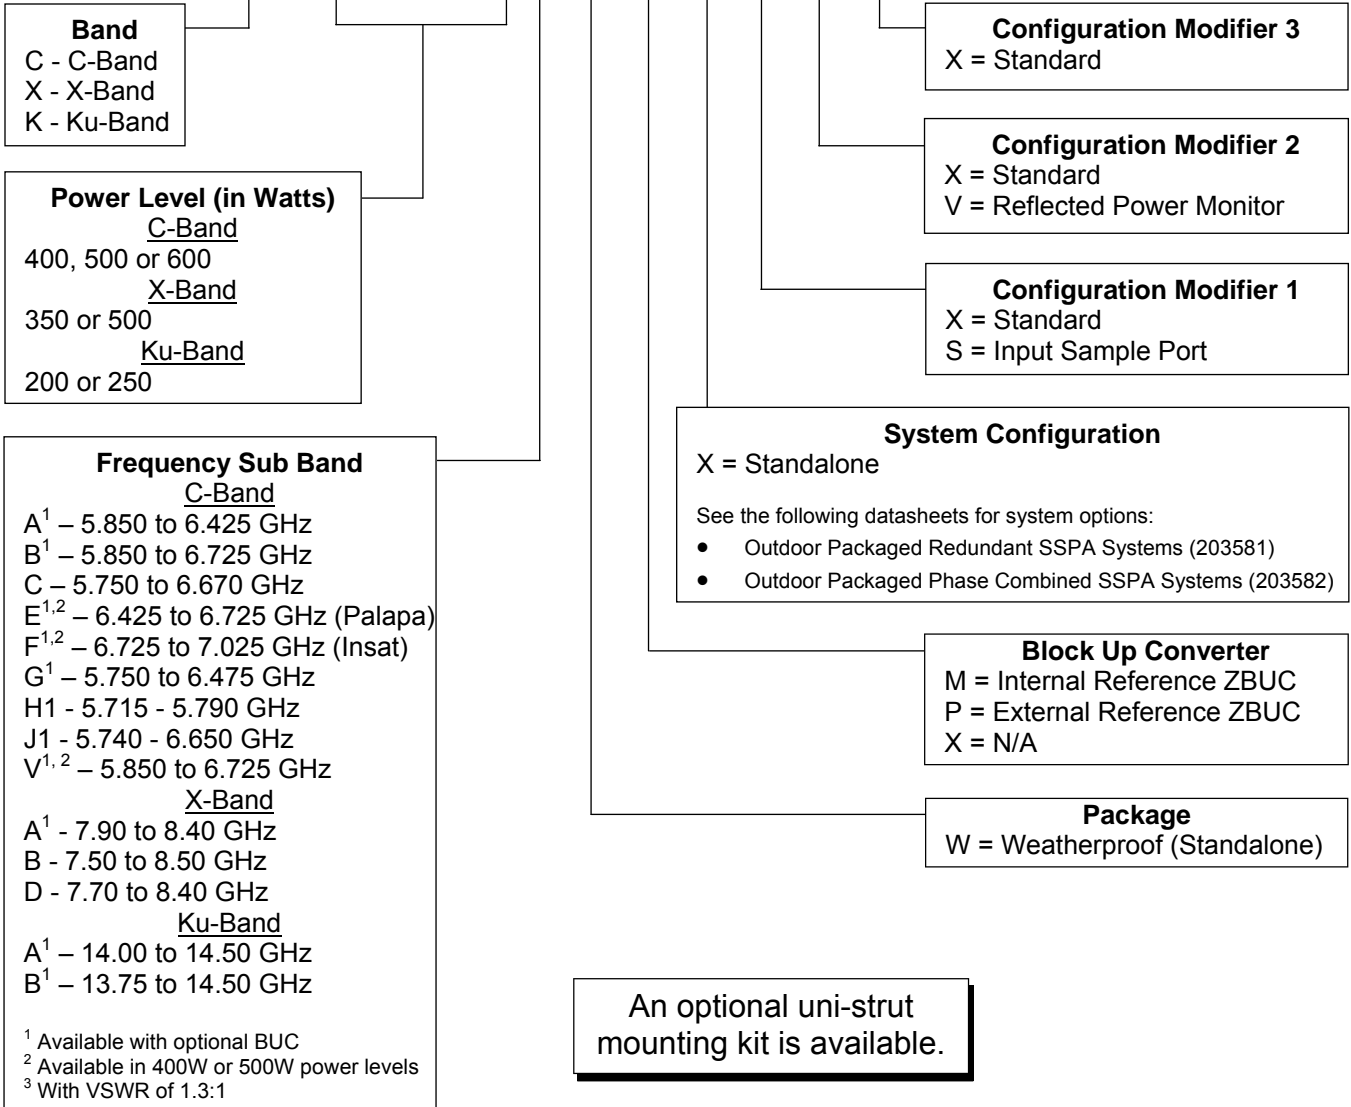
**Band**
C - C-Band
X - X-Band
K - Ku-Band

**Power Level (in Watts)**
C-Band
400, 500 or 600
X-Band
350 or 500
Ku-Band
200 or 250

**Frequency Sub Band**
C-Band
$A^1$ – 5.850 to 6.425 GHz
$B^1$ – 5.850 to 6.725 GHz
C – 5.750 to 6.670 GHz
$E^{1,2}$ – 6.425 to 6.725 GHz (Palapa)
$F^{1,2}$ – 6.725 to 7.025 GHz (Insat)
$G^1$ – 5.750 to 6.475 GHz
H1 - 5.715 - 5.790 GHz
J1 - 5.740 - 6.650 GHz
$V^{1,2}$ – 5.850 to 6.725 GHz
X-Band
$A^1$ - 7.90 to 8.40 GHz
B - 7.50 to 8.50 GHz
D - 7.70 to 8.40 GHz
Ku-Band
$A^1$ – 14.00 to 14.50 GHz
$B^1$ – 13.75 to 14.50 GHz

$^1$ Available with optional BUC
$^2$ Available in 400W or 500W power levels
$^3$ With VSWR of 1.3:1

**Configuration Modifier 3**
X = Standard

**Configuration Modifier 2**
X = Standard
V = Reflected Power Monitor

**Configuration Modifier 1**
X = Standard
S = Input Sample Port

**System Configuration**
X = Standalone

See the following datasheets for system options:
• Outdoor Packaged Redundant SSPA Systems (203581)
• Outdoor Packaged Phase Combined SSPA Systems (203582)

**Block Up Converter**
M = Internal Reference ZBUC
P = External Reference ZBUC
X = N/A

**Package**
W = Weatherproof (Standalone)

An optional uni-strut mounting kit is available.